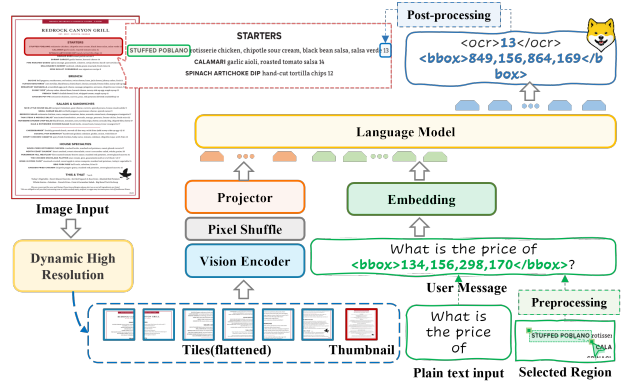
REDROCK CANYON GRILL

STARTERS

STUFFED POBLANO rotisserie chicken, chipotle sour cream, black bean salsa, salsa verde 13

CALAMARI garlic aioli, roasted tomato salsa 14

SPINACH ARTICHOKE DIP hand-cut tortilla chips 12

Post-processing

<ocr>13</ocr>

<bbox>849,156,864,169</bbox>

Language Model

Image Input

Projector

Pixel Shuffle

Vision Encoder

Embedding

What is the price of <bbox>134,156,298,170</bbox>?

User Message

Dynamic High Resolution

Preprocessing

Tiles(flattened)

Thumbnail

What is the price of

Plain text input

STUFFED POBLANO rotisse

Selected Region